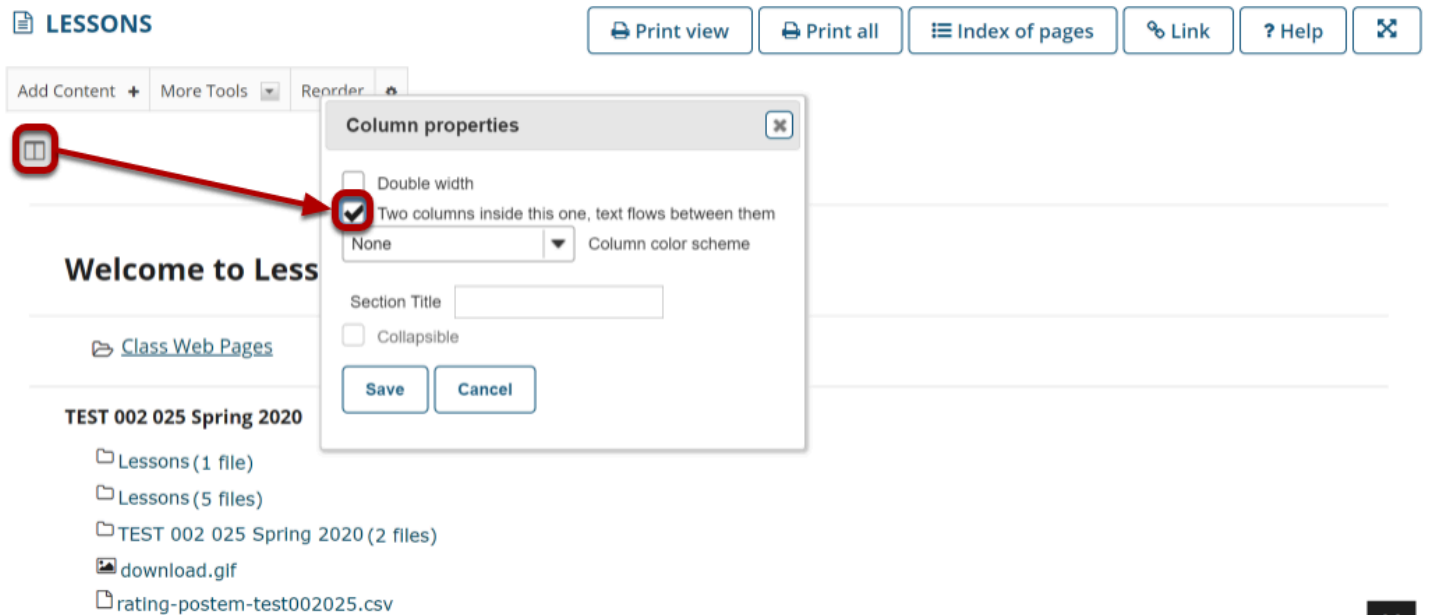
LESSONS

Print view | Print all | Index of pages | Link | ? Help

Add Content + | More Tools | Reorder

Column properties

Double width

Two columns inside this one, text flows between them

None

Column color scheme

Section Title

Collapsible

Save

Cancel

Welcome to Less

Class Web Pages

TEST 002 025 Spring 2020

Lessons (1 file)

Lessons (5 files)

TEST 002 025 Spring 2020 (2 files)

download.gif

rating-postem-test002025.csv